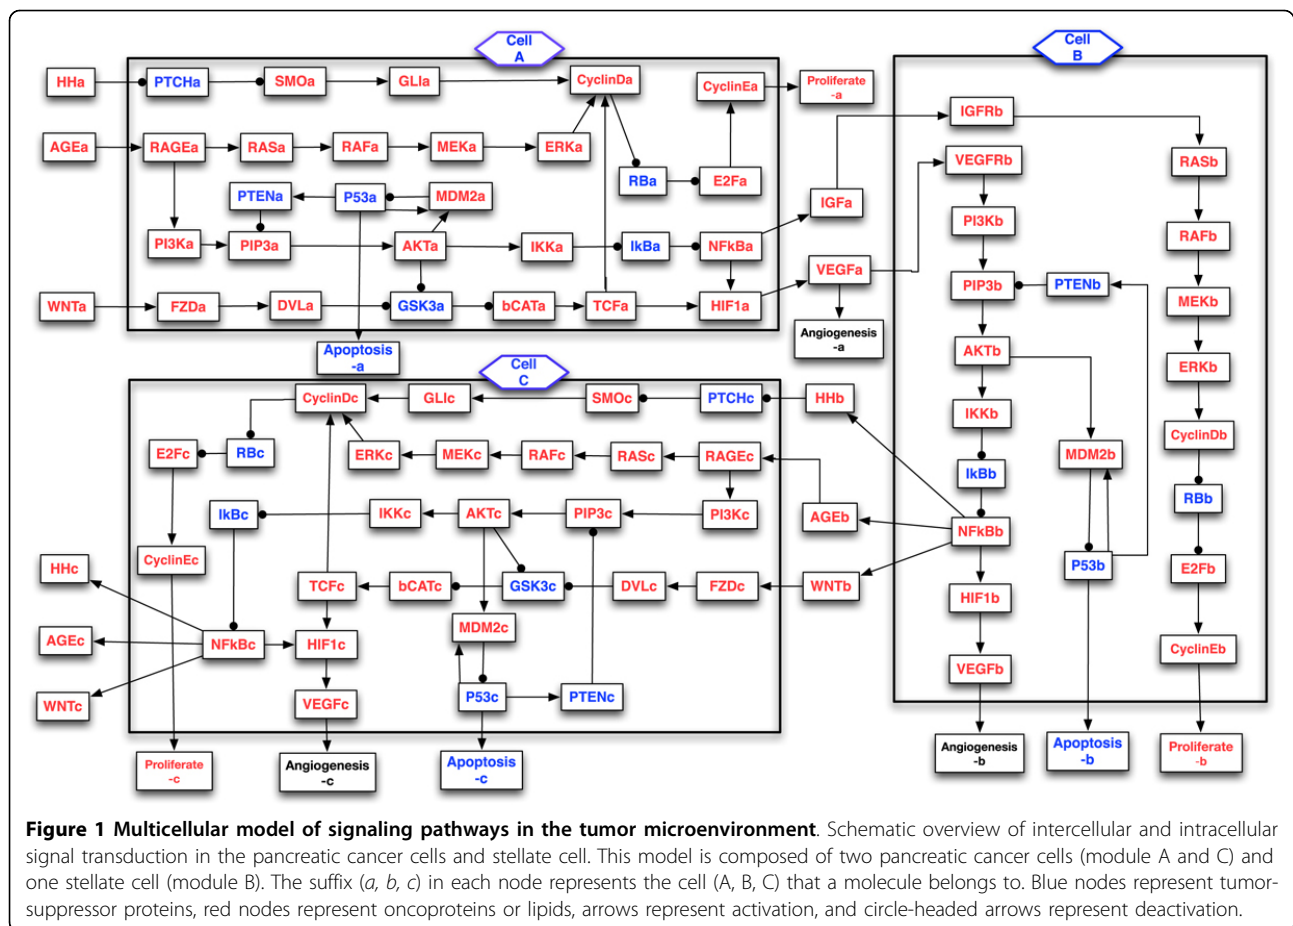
Cell A

HHa
PTCHa
SMOa
GLIa
CyclinDa
CyclinEa
Proliferate -a
AGEa
RAGEa
RASa
RAFa
MEKa
ERKa
RBa
E2Fa
PTENa
P53a
MDM2a
PI3Ka
PIP3a
AKTa
IKKa
IkBa
NFkBa
IGFa
VEGFa
WNTa
FZDa
DVLa
GSK3a
bCATa
TCFa
HIF1a
Angiogenesis -a
Apoptosis -a

Cell B

IGFRb
VEGFRb
RASb
PI3Kb
RAFb
PIP3b
PTENb
MEKb
AKTb
ERKb
IKKb
CyclinDb
MDM2b
IkBb
RBb
NFkBb
P53b
E2Fb
HIF1b
CyclinEb
VEGFb
Angiogenesis -b
Apoptosis -b
Proliferate -b

Cell C

CyclinDc
GLIc
SMOc
PTCHc
HHb
RBc
E2Fc
ERKc
MEKc
RAFc
RASc
RAGEc
IkBc
IKKc
AKTc
PIP3c
PI3Kc
AGEb
CyclinEc
HHc
TCFc
bCATc
GSK3c
DVLc
FZDc
WNTb
AGEc
NFkBc
HIF1c
MDM2c
WNTc
VEGFc
P53c
PTENc
Proliferate -c
Angiogenesis -c
Apoptosis -c

**Figure 1 Multicellular model of signaling pathways in the tumor microenvironment**. Schematic overview of intercellular and intracellular signal transduction in the pancreatic cancer cells and stellate cell. This model is composed of two pancreatic cancer cells (module A and C) and one stellate cell (module B). The suffix (*a, b, c*) in each node represents the cell (A, B, C) that a molecule belongs to. Blue nodes represent tumor-suppressor proteins, red nodes represent oncoproteins or lipids, arrows represent activation, and circle-headed arrows represent deactivation.